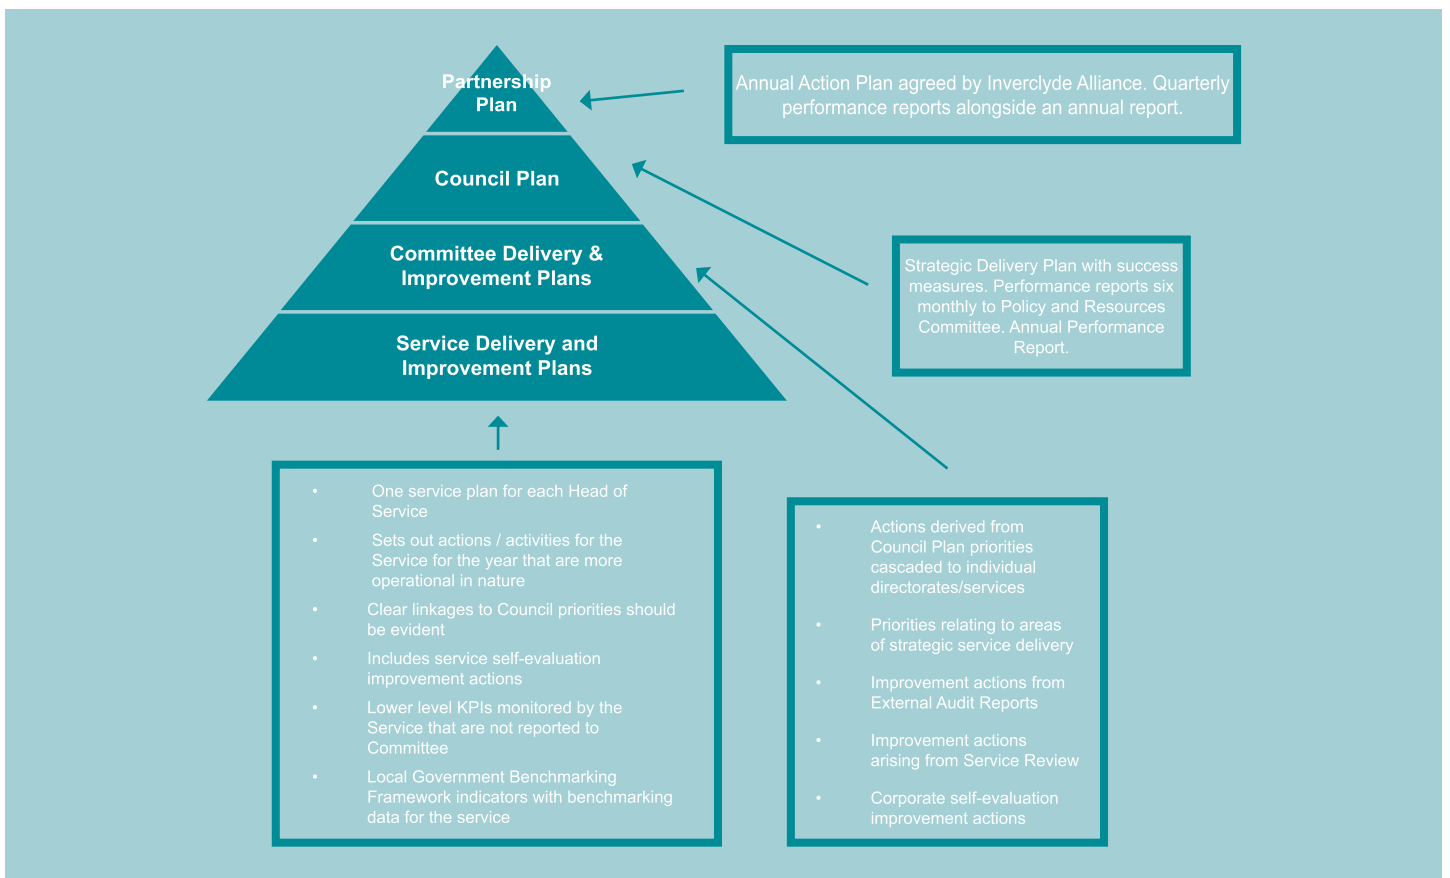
Partnership Plan

Council Plan

Committee Delivery & Improvement Plans

Service Delivery and Improvement Plans

Annual Action Plan agreed by Inverclyde Alliance. Quarterly performance reports alongside an annual report.

Strategic Delivery Plan with success measures. Performance reports six monthly to Policy and Resources Committee. Annual Performance Report.

- One service plan for each Head of Service
- Sets out actions / activities for the Service for the year that are more operational in nature
- Clear linkages to Council priorities should be evident
- Includes service self-evaluation improvement actions
- Lower level KPIs monitored by the Service that are not reported to Committee
- Local Government Benchmarking Framework indicators with benchmarking data for the service

- Actions derived from Council Plan priorities cascaded to individual directorates/services
- Priorities relating to areas of strategic service delivery
- Improvement actions from External Audit Reports
- Improvement actions arising from Service Review
- Corporate self-evaluation improvement actions